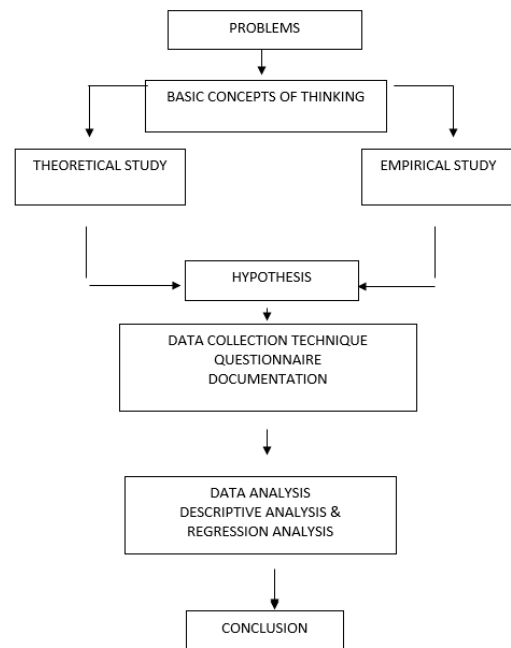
PROBLEMS

BASIC CONCEPTS OF THINKING

THEORETICAL STUDY

EMPIRICAL STUDY

HYPOTHESIS

DATA COLLECTION TECHNIQUE
QUESTIONNAIRE
DOCUMENTATION

DATA ANALYSIS
DESCRIPTIVE ANALYSIS &
REGRESSION ANALYSIS

CONCLUSION